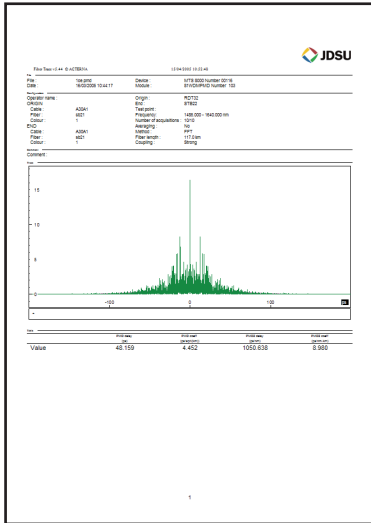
JDSU

Fiber Trace v2.44 © ACTERNA 13/04/2022 10:22:46

File
File : 1oe.pmd Device : MTS 8000 Number 00116
Date : 16/05/2009 10:44:17 Module : 81WDMPMD Number 103

Operator name : Origin : ROT32
ORIGIN End : STB22
Cable : A20A1 Test point :
Fiber : st01 Frequency : 1486.000 - 1640.000 nm
Colour : 1 Number of acquisitions : 10/10
END Averaging : No
Cable : A20A1 Method : FFT
Fiber : st01 Fiber length : 117.0 km
Colour : 1 Coupling : Strong

Comment :

15

10

5

0

-100 0 100

| | PMD delay (ps) | PMD coeff (ps/sqrt(km)) | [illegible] | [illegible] |
|---|---|---|---|---|
| Value | 48.159 | 4.452 | 1050.638 | 8.980 |

1